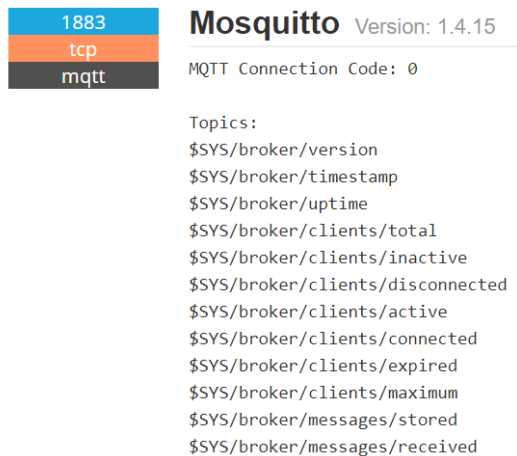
1883
tcp
mqtt

Mosquitto Version: 1.4.15

MQTT Connection Code: 0

Topics:
$SYS/broker/version
$SYS/broker/timestamp
$SYS/broker/uptime
$SYS/broker/clients/total
$SYS/broker/clients/inactive
$SYS/broker/clients/disconnected
$SYS/broker/clients/active
$SYS/broker/clients/connected
$SYS/broker/clients/expired
$SYS/broker/clients/maximum
$SYS/broker/messages/stored
$SYS/broker/messages/received